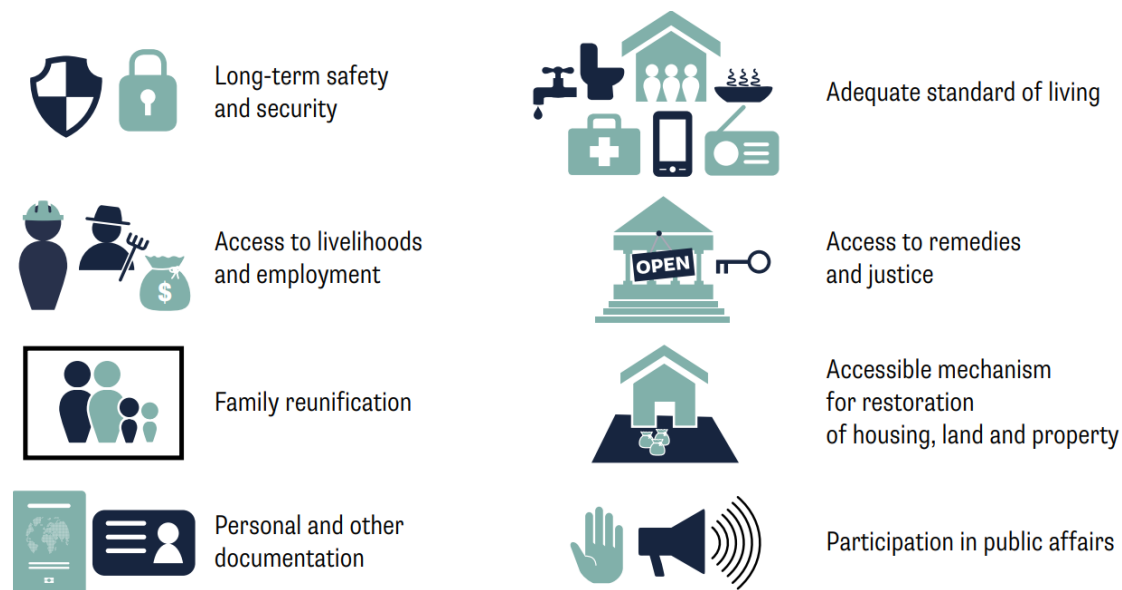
Long-term safety and security

Adequate standard of living

Access to livelihoods and employment

$

OPEN

Access to remedies and justice

Family reunification

Accessible mechanism for restoration of housing, land and property

Personal and other documentation

Participation in public affairs